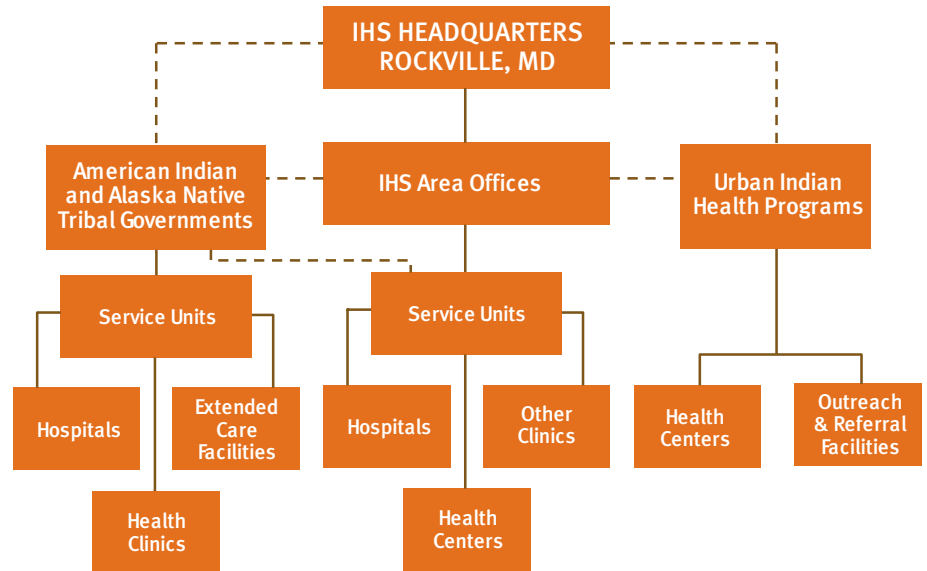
IHS HEADQUARTERS
ROCKVILLE, MD

American Indian and Alaska Native Tribal Governments

IHS Area Offices

Urban Indian Health Programs

Service Units

Hospitals

Extended Care Facilities

Health Clinics

Service Units

Hospitals

Other Clinics

Health Centers

Health Centers

Outreach & Referral Facilities